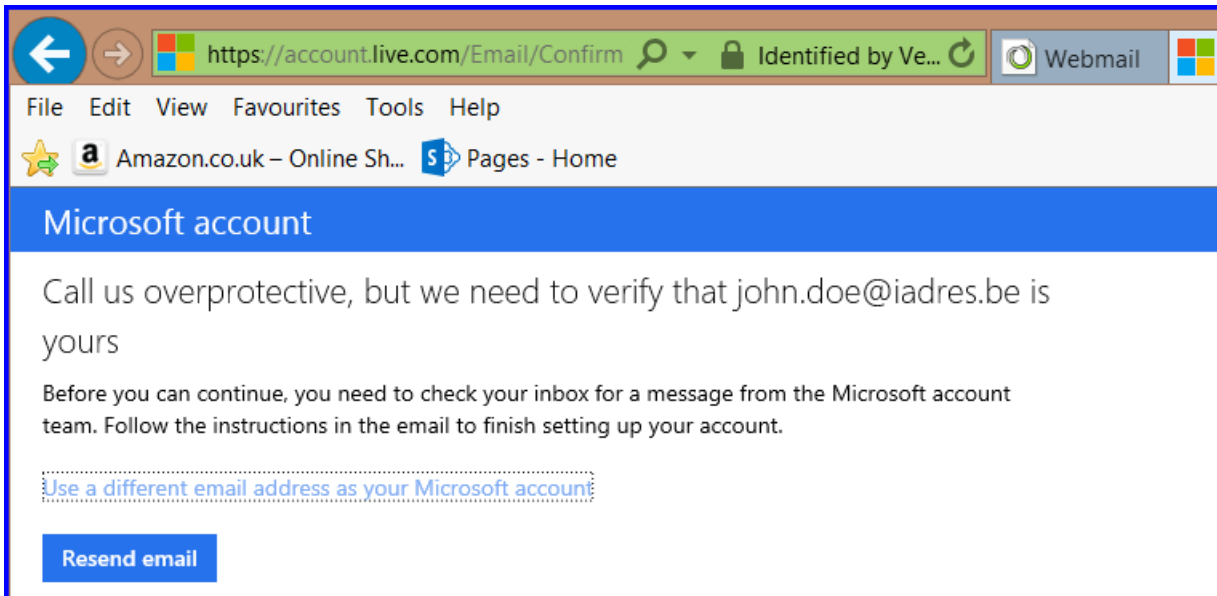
https://account.live.com/Email/Confirm
Identified by Ve...
Webmail

File Edit View Favourites Tools Help

Amazon.co.uk – Online Sh... Pages - Home

Microsoft account

Call us overprotective, but we need to verify that john.doe@iadres.be is yours

Before you can continue, you need to check your inbox for a message from the Microsoft account team. Follow the instructions in the email to finish setting up your account.

Use a different email address as your Microsoft account

Resend email